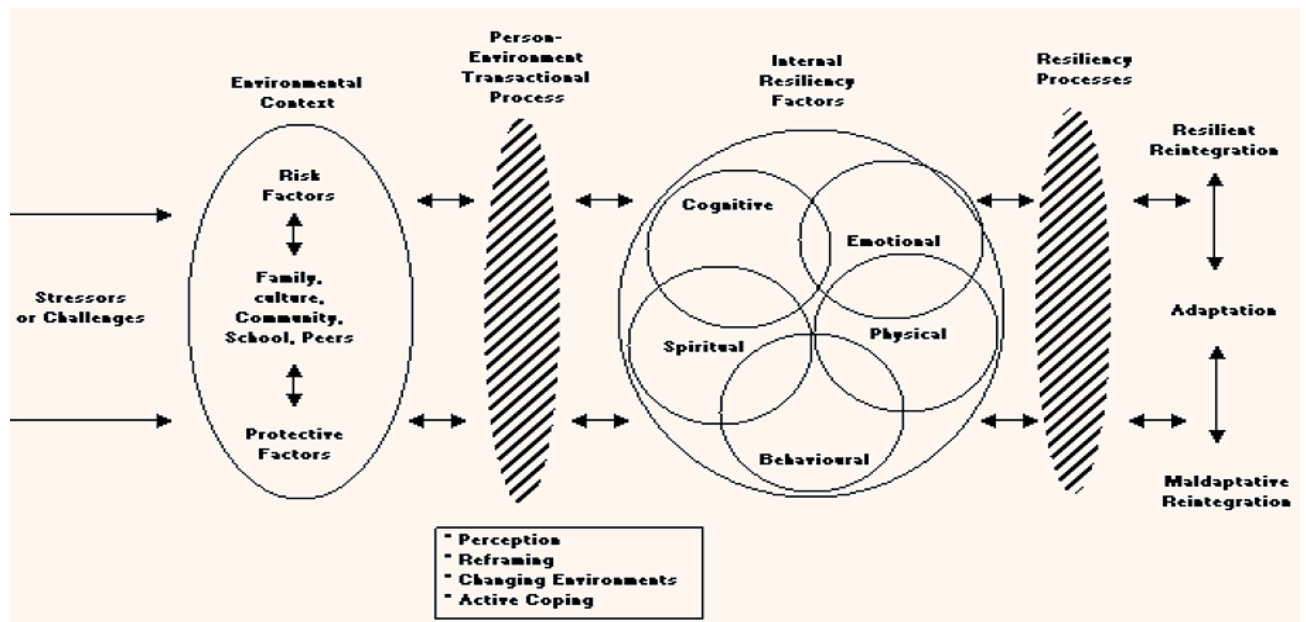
Stressors or Challenges

Environmental Context

Risk Factors

Family, culture, Community, School, Peers

Protective Factors

Person-Environment Transactional Process

* Perception
* Reframing
* Changing Environments
* Active Coping

Internal Resiliency Factors

Cognitive

Emotional

Spiritual

Physical

Behavioural

Resiliency Processes

Resilient Reintegration

Adaptation

Maldaptative Reintegration